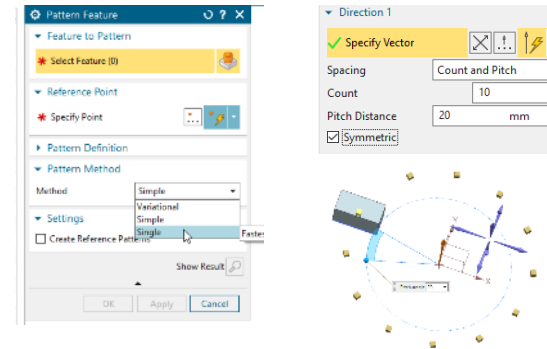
Pattern Feature

Feature to Pattern

Select Feature (0)

Reference Point

Specify Point

Pattern Definition

Pattern Method

Method Simple

Variational
Simple
Single

Faste

Settings

Create Reference Patterns

Show Result

OK Apply Cancel

Direction 1

Specify Vector

Spacing Count and Pitch

Count 10

Pitch Distance 20 mm

Symmetric

Distance 0

X